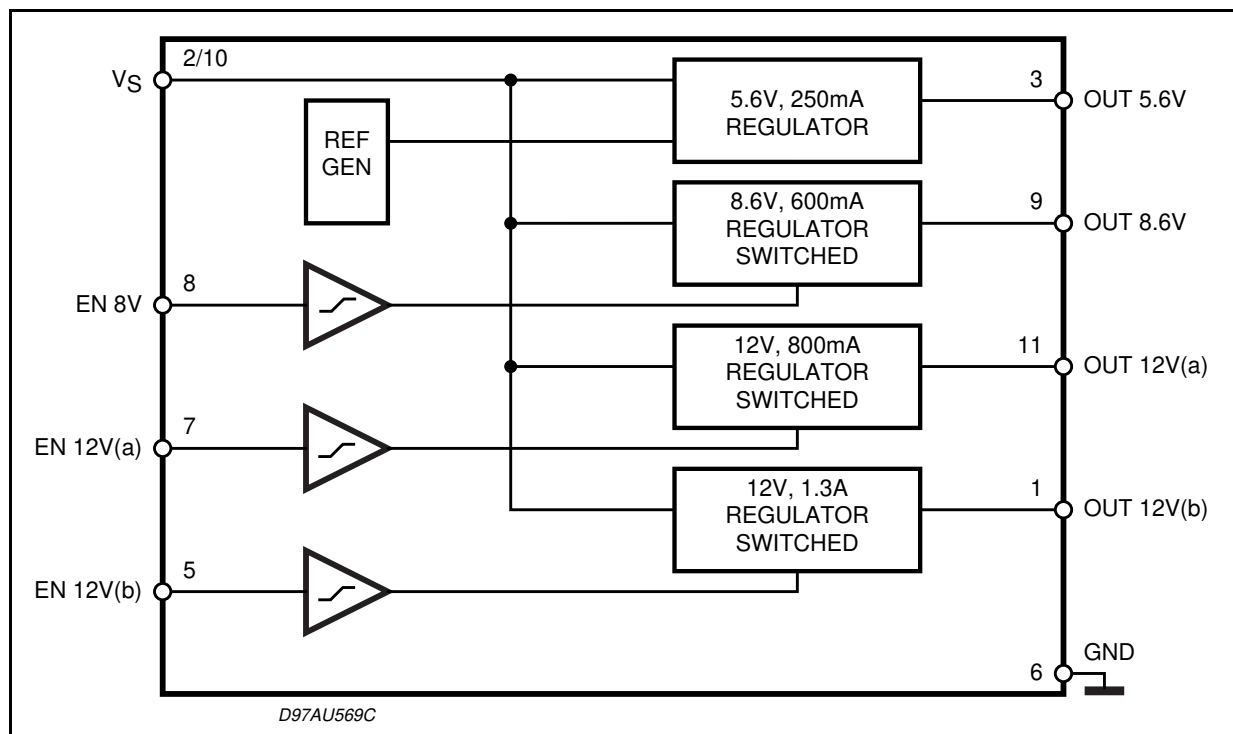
$V_S$ 2/10

REF GEN

5.6V, 250mA REGULATOR

3 OUT 5.6V

8.6V, 600mA REGULATOR SWITCHED

9 OUT 8.6V

EN 8V 8

12V, 800mA REGULATOR SWITCHED

11 OUT 12V(a)

EN 12V(a) 7

12V, 1.3A REGULATOR SWITCHED

1 OUT 12V(b)

EN 12V(b) 5

6 GND

D97AU569C